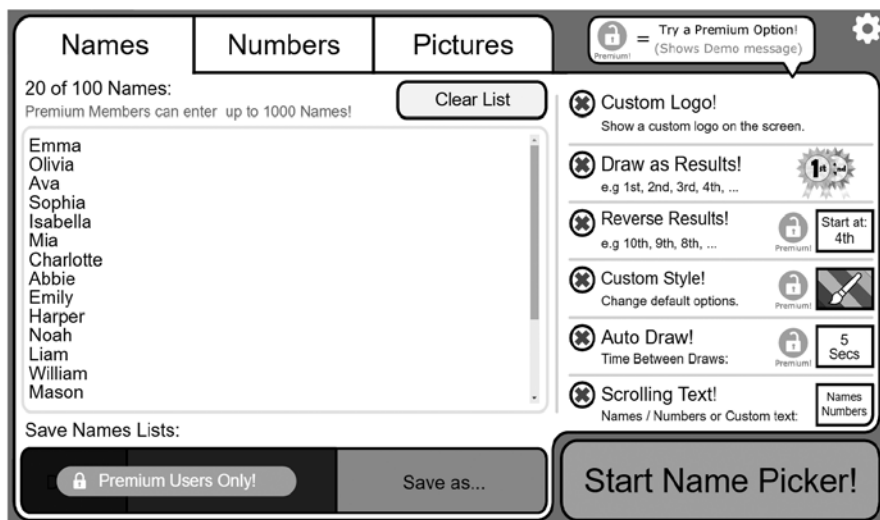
Names | Numbers | Pictures

Premium! = Try a Premium Option! (Shows Demo message)

20 of 100 Names:
Premium Members can enter up to 1000 Names!

Clear List

Emma
Olivia
Ava
Sophia
Isabella
Mia
Charlotte
Abbie
Emily
Harper
Noah
Liam
William
Mason

Save Names Lists:

Premium Users Only!

Save as...

Custom Logo!
Show a custom logo on the screen.

Draw as Results!
e.g 1st, 2nd, 3rd, 4th, ...

1st 2nd

Reverse Results!
e.g 10th, 9th, 8th, ...

Premium!

Start at: 4th

Custom Style!
Change default options.

Premium!

Auto Draw!
Time Between Draws:

Premium!

5 Secs

Scrolling Text!
Names / Numbers or Custom text:

Names Numbers

Start Name Picker!